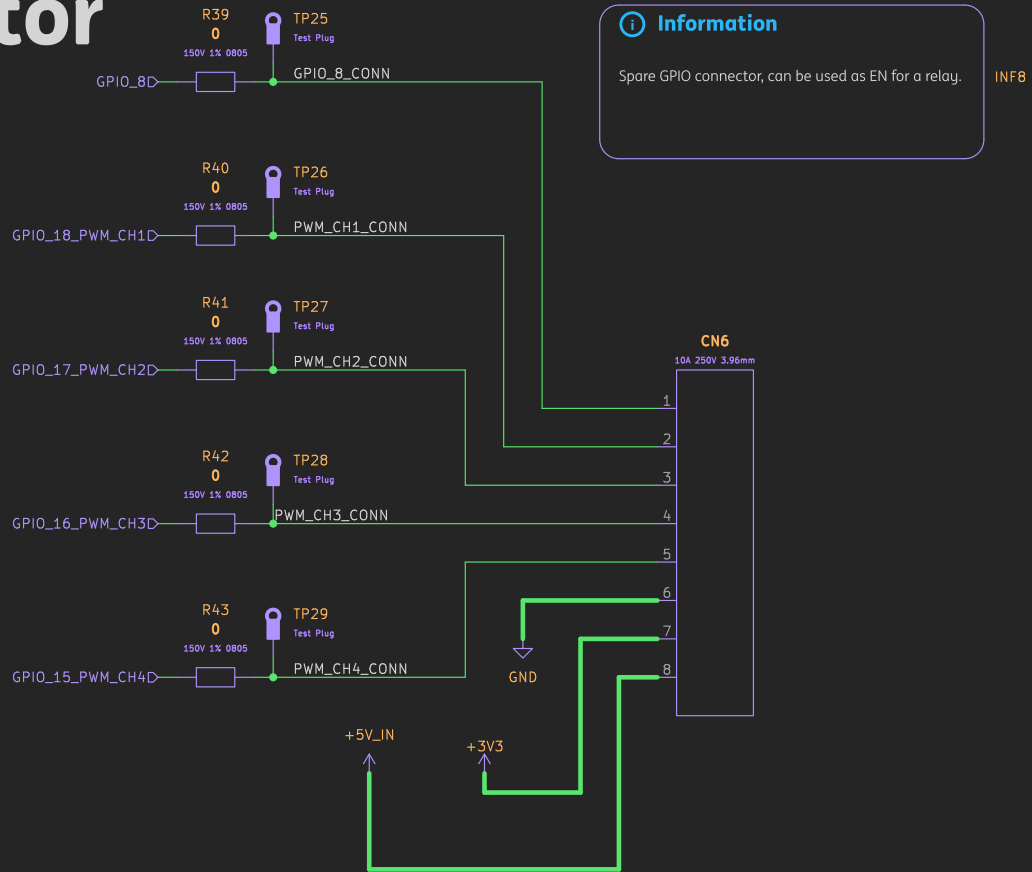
tor

R39
0
150V 1% 0805
TP25
Test Plug
GPIO_8
GPIO_8_CONN

Information
Spare GPIO connector, can be used as EN for a relay.
INF8

R40
0
150V 1% 0805
TP26
Test Plug
GPIO_18_PWM_CH1
PWM_CH1_CONN

R41
0
150V 1% 0805
TP27
Test Plug
GPIO_17_PWM_CH2
PWM_CH2_CONN

CN6
10A 250V 3.96mm
1
2
3
4
5
6
7
8

R42
0
150V 1% 0805
TP28
Test Plug
GPIO_16_PWM_CH3
PWM_CH3_CONN

R43
0
150V 1% 0805
TP29
Test Plug
GPIO_15_PWM_CH4
PWM_CH4_CONN

GND
+5V_IN
+3V3